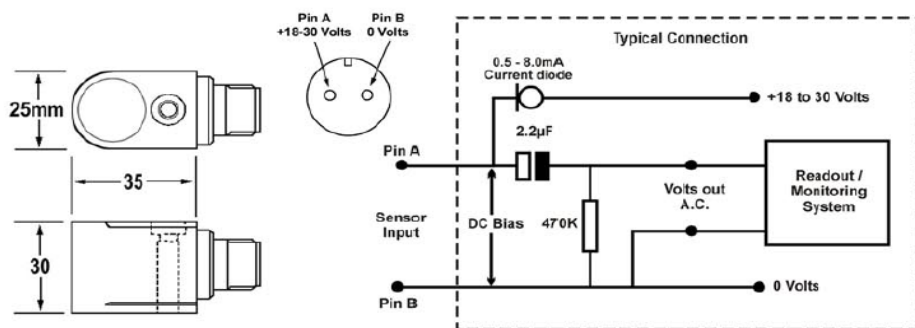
25mm

35

30

Pin A
+18-30 Volts

Pin B
0 Volts

Typical Connection

0.5 - 8.0mA
Current diode

+18 to 30 Volts

2.2µF

Pin A

Readout / Monitoring System

Volts out A.C.

Sensor Input

DC Bias

470K

Pin B

0 Volts